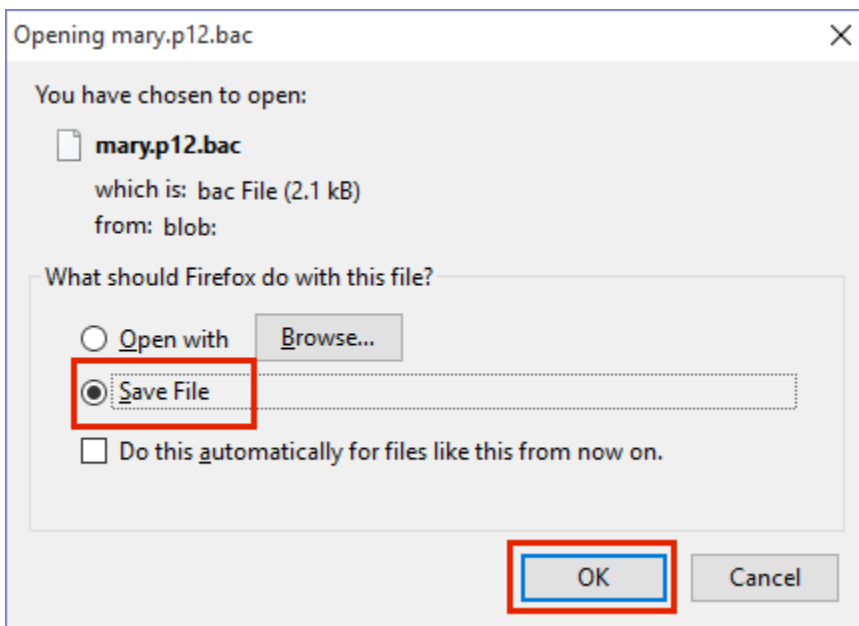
Opening mary.p12.bac

×

You have chosen to open:

mary.p12.bac

which is: bac File (2.1 kB)

from: blob:

What should Firefox do with this file?

Open with

Browse...

Save File

Do this automatically for files like this from now on.

OK

Cancel